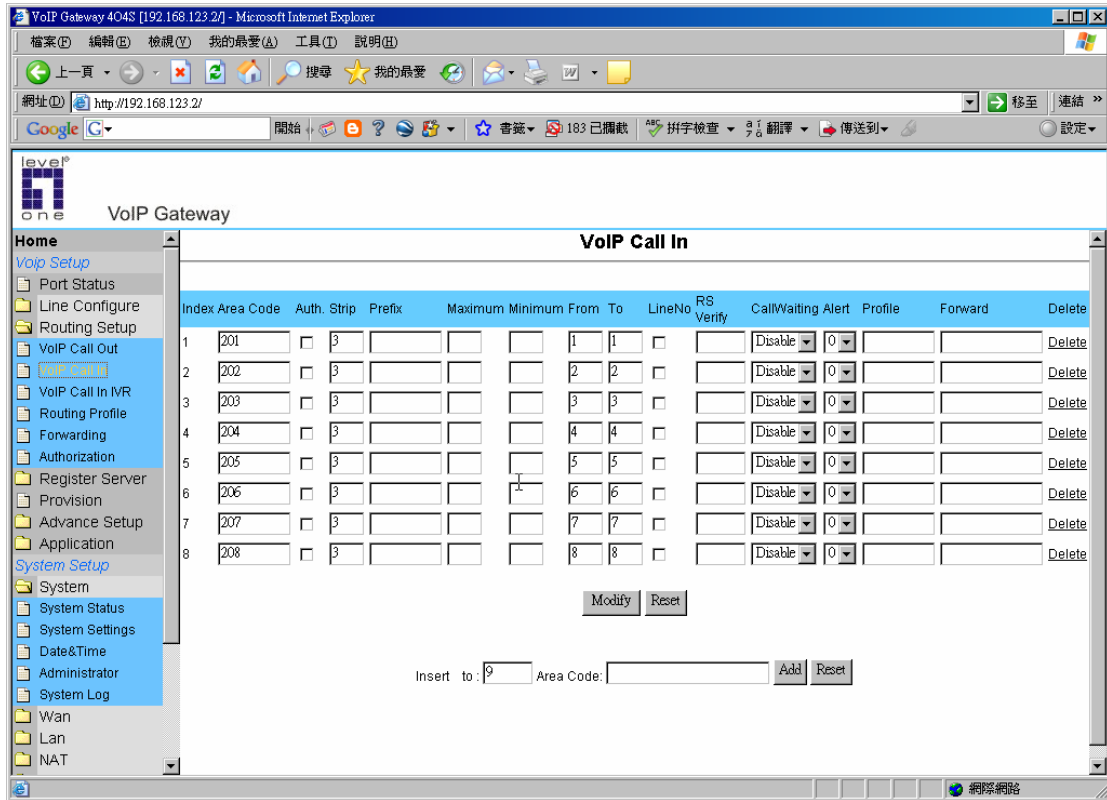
VoIP Gateway 4O4S [192.168.123.2/] - Microsoft Internet Explorer

檔案(F) 編輯(E) 檢視(V) 我的最愛(A) 工具(T) 說明(H)

上一頁 搜尋 我的最愛

網址(D) http://192.168.123.2/ 移至 連結

Google G 開始 書籤 183 已攔截 拼字檢查 翻譯 傳送到 設定

level one VoIP Gateway

Home
Voip Setup
Port Status
Line Configure
Routing Setup
VoIP Call Out
VoIP Call In
VoIP Call In IVR
Routing Profile
Forwarding
Authorization
Register Server
Provision
Advance Setup
Application
System Setup
System
System Status
System Settings
Date&Time
Administrator
System Log
Wan
Lan
NAT

VoIP Call In

| Index | Area Code | Auth. | Strip | Prefix | Maximum | Minimum | From | To | LineNo | RS Verify | CallWaiting | Alert | Profile | Forward | Delete |
|---|---|---|---|---|---|---|---|---|---|---|---|---|---|---|---|
| 1 | 201 | | 3 | | | | 1 | 1 | | | Disable | 0 | | | Delete |
| 2 | 202 | | 3 | | | | 2 | 2 | | | Disable | 0 | | | Delete |
| 3 | 203 | | 3 | | | | 3 | 3 | | | Disable | 0 | | | Delete |
| 4 | 204 | | 3 | | | | 4 | 4 | | | Disable | 0 | | | Delete |
| 5 | 205 | | 3 | | | | 5 | 5 | | | Disable | 0 | | | Delete |
| 6 | 206 | | 3 | | | | 6 | 6 | | | Disable | 0 | | | Delete |
| 7 | 207 | | 3 | | | | 7 | 7 | | | Disable | 0 | | | Delete |
| 8 | 208 | | 3 | | | | 8 | 8 | | | Disable | 0 | | | Delete |

Modify Reset

Insert to : 9 Area Code: Add Reset

網際網路